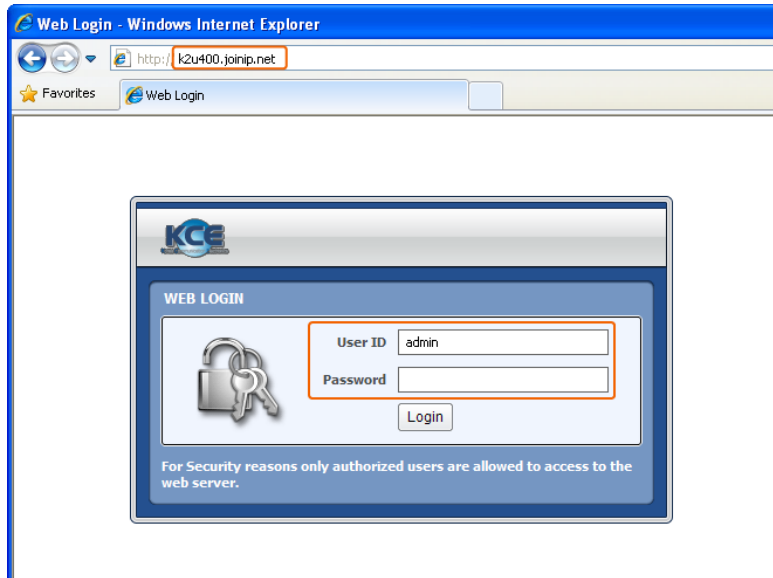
Web Login - Windows Internet Explorer

http:// k2u400.joinip.net

Favorites

Web Login

KCE

WEB LOGIN

User ID admin

Password

Login

For Security reasons only authorized users are allowed to access to the web server.